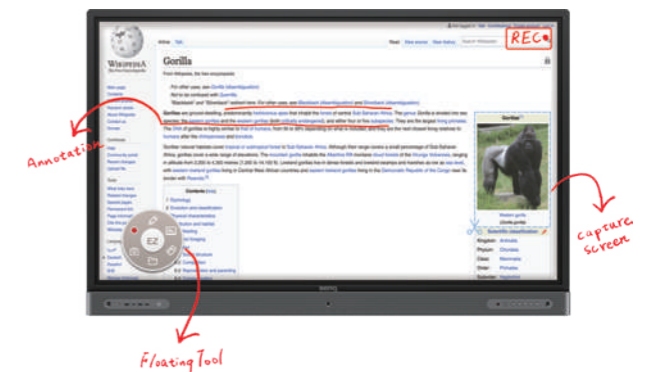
WIKIPEDIA
The Free Encyclopedia

Gorillas

From Wikipedia, the free encyclopedia

REC

Annotation

Capture Screen

Floating Tool

EZ

Gorillas

Kingdom: Animalia
Phylum: Chordata
Class: Mammalia
Order: Primates